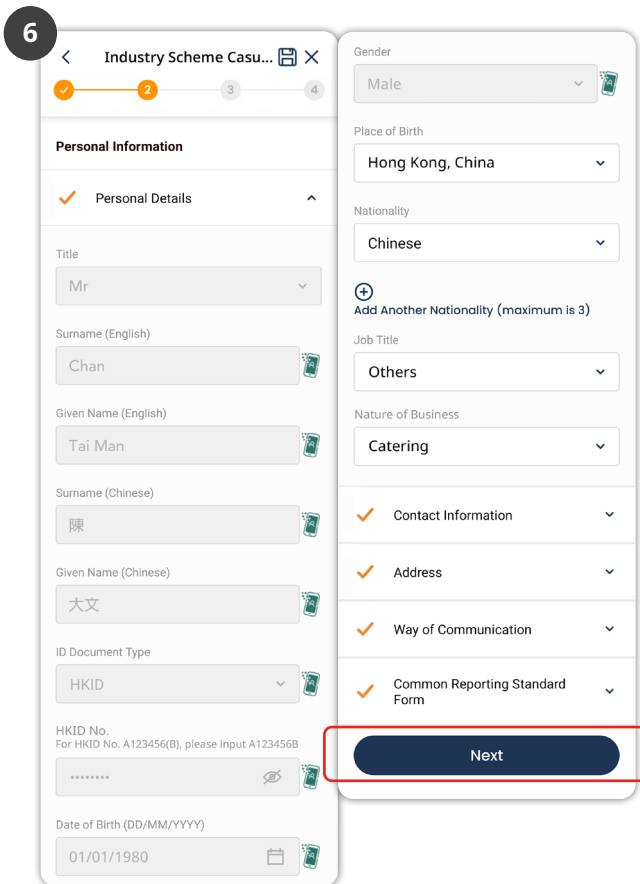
6

Industry Scheme Casu...

2 3 4

Personal Information

Personal Details

Title

Mr

Surname (English)

Chan

Given Name (English)

Tai Man

Surname (Chinese)

陳

Given Name (Chinese)

大文

ID Document Type

HKID

HKID No.
For HKID No. A123456(B), please input A123456B

••••••••

Date of Birth (DD/MM/YYYY)

01/01/1980

Gender

Male

Place of Birth

Hong Kong, China

Nationality

Chinese

Add Another Nationality (maximum is 3)

Job Title

Others

Nature of Business

Catering

Contact Information

Address

Way of Communication

Common Reporting Standard Form

Next